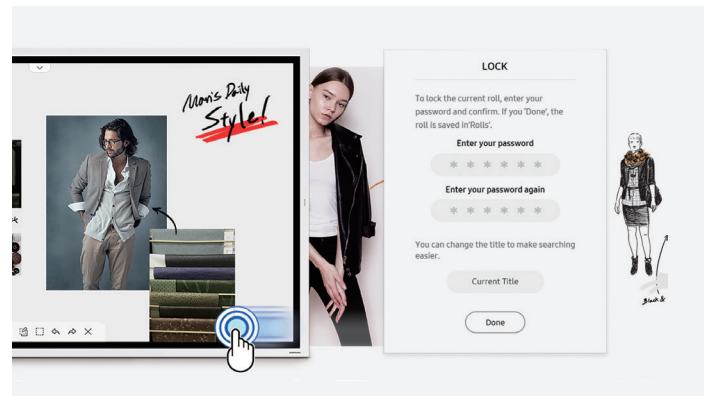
Men's Daily Style!

LOCK

To lock the current roll, enter your password and confirm. If you 'Done', the roll is saved in'Rolls'.

Enter your password

\* \* \* \* \* \*

Enter your password again

\* \* \* \* \* \*

You can change the title to make searching easier.

Current Title

Done

Black &